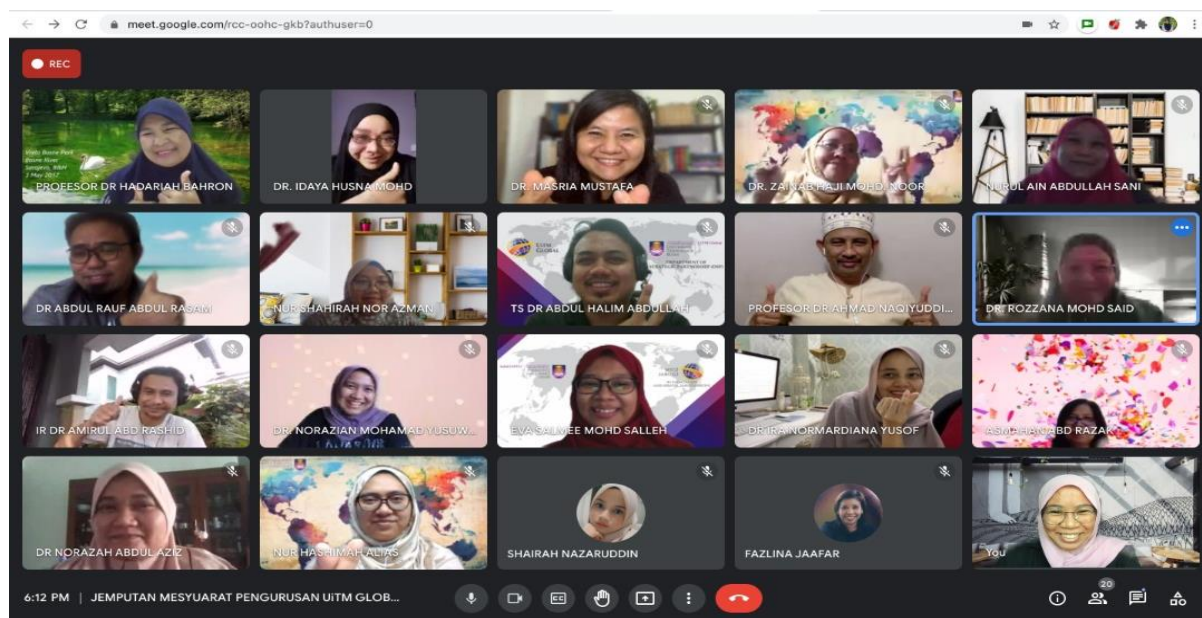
meet.google.com/rcc-oohc-gkb?authuser=0

REC

Visits Boone Park
Boone River
Sangaru, NSW
1 May 2017

PROFESOR DR HADARIAH BAHRON
DR. IDAYA HUSNA MOHD
DR. MASRIA MUSTAFA
DR. ZAINAB HAJI MOHD NOOR
NURUL AIN ABDULLAH SANI
DR ABDUL RAUF ABDUL RASAM
NUR SHAHIRAH NOR AZMAN
TS DR ABDUL HALIM ABDULLAH
PROFESOR DR AHMAD NAQIYUDDI...
DR. ROZZANA MOHD SAID
IR DR AMIRUL ABD RASHID
DR. NORAZIAN MOHAMAD YUSUW...
EVA SALWEE MOHD SALLEH
DR IRA NORMARDIANA YUSOF
ASMA HANI ABD RAZAK
DR NORAZAH ABDUL AZIZ
NUR HASHIMAH ALIAS
SHAIRAH NAZARUDDIN
FAZLINA JAAFAR
You

6:12 PM | JEMPUTAN MESYUARAT PENGURUSAN UiTM GLOB...

20